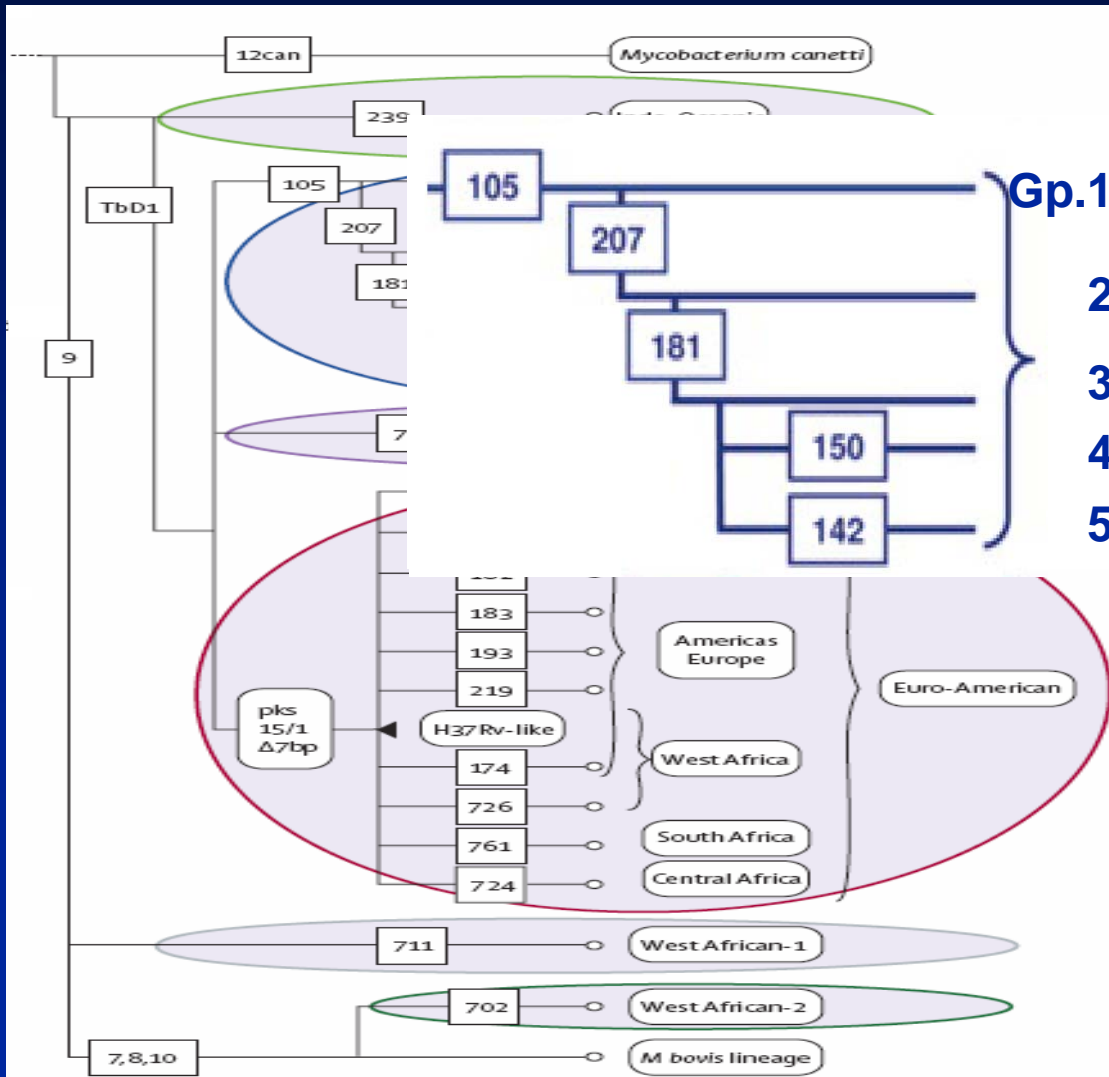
12can
Mycobacterium canetti
239
Indo-Oceanic
TbD1
105
207
181
9
7
105
207
181
150
142
Gp.1
2
3
4
5
183
193
219
Americas Europe
pks 15/1 Δ7bp
H37Rv-like
West Africa
Euro-American
174
726
761
South Africa
724
Central Africa
711
West African-1
702
West African-2
7,8,10
M bovis lineage